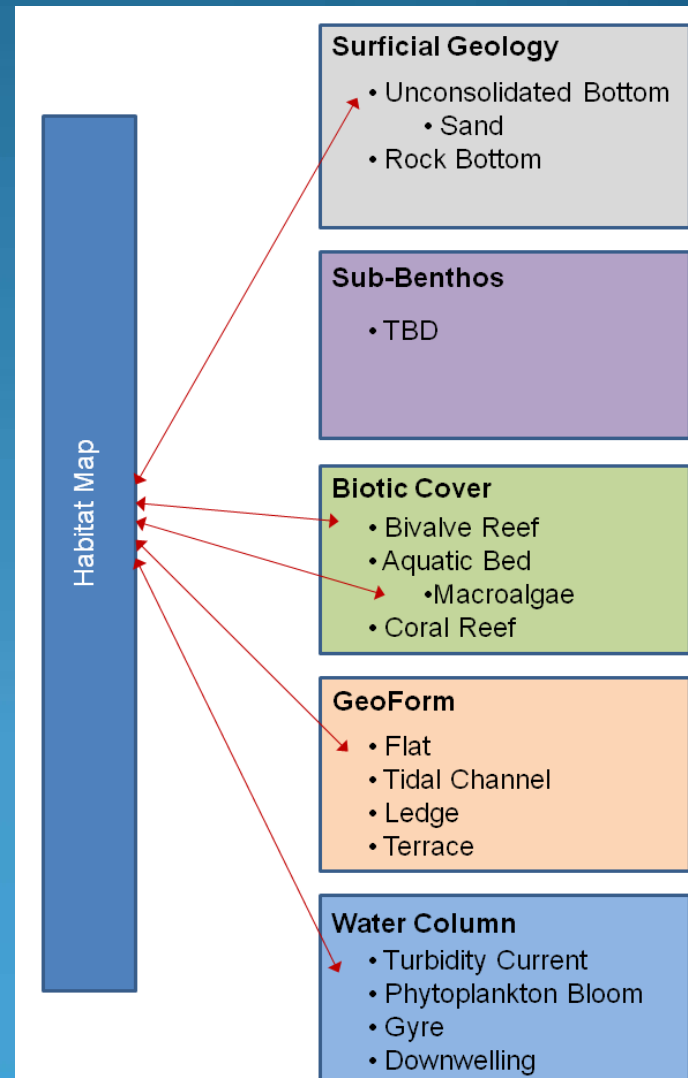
Habitat Map

Surficial Geology
• Unconsolidated Bottom
• Sand
• Rock Bottom

Sub-Benthos
• TBD

Biotic Cover
• Bivalve Reef
• Aquatic Bed
• Macroalgae
• Coral Reef

GeoForm
• Flat
• Tidal Channel
• Ledge
• Terrace

Water Column
• Turbidity Current
• Phytoplankton Bloom
• Gyre
• Downwelling